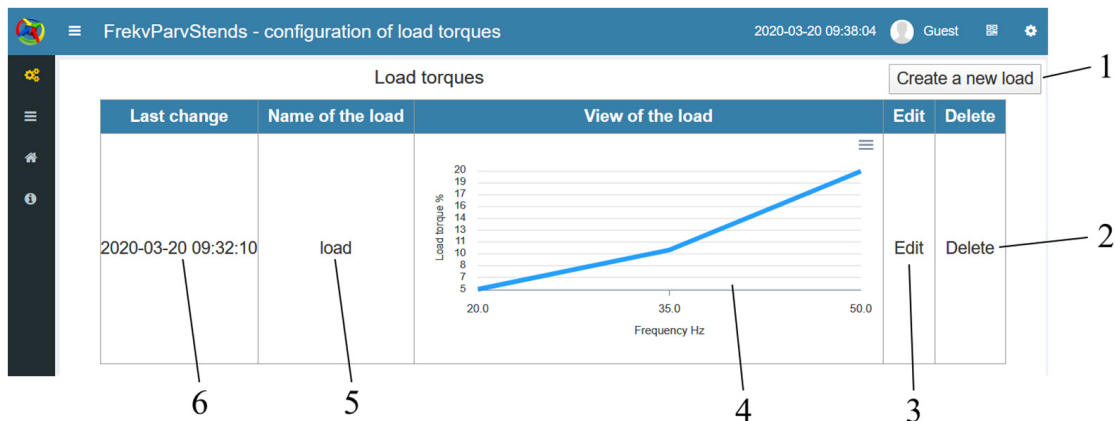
FrekvParvStends - configuration of load torques

2020-03-20 09:38:04 Guest

Load torques

Create a new load

1

| Last change | Name of the load | View of the load | Edit | Delete |
|---|---|---|---|---|
| 2020-03-20 09:32:10 | load | Load torque % 20 19 17 16 15 13 12 11 10 8 7 5 20.0 35.0 50.0 Frequency Hz | Edit | Delete |

2

6 5 4 3